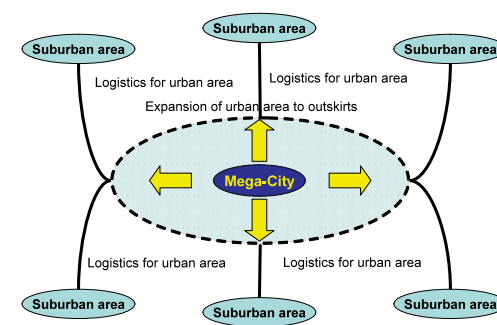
Suburban area

Suburban area

Suburban area

Logistics for urban area

Logistics for urban area

Expansion of urban area to outskirts

Mega-City

Logistics for urban area

Logistics for urban area

Suburban area

Suburban area

Suburban area